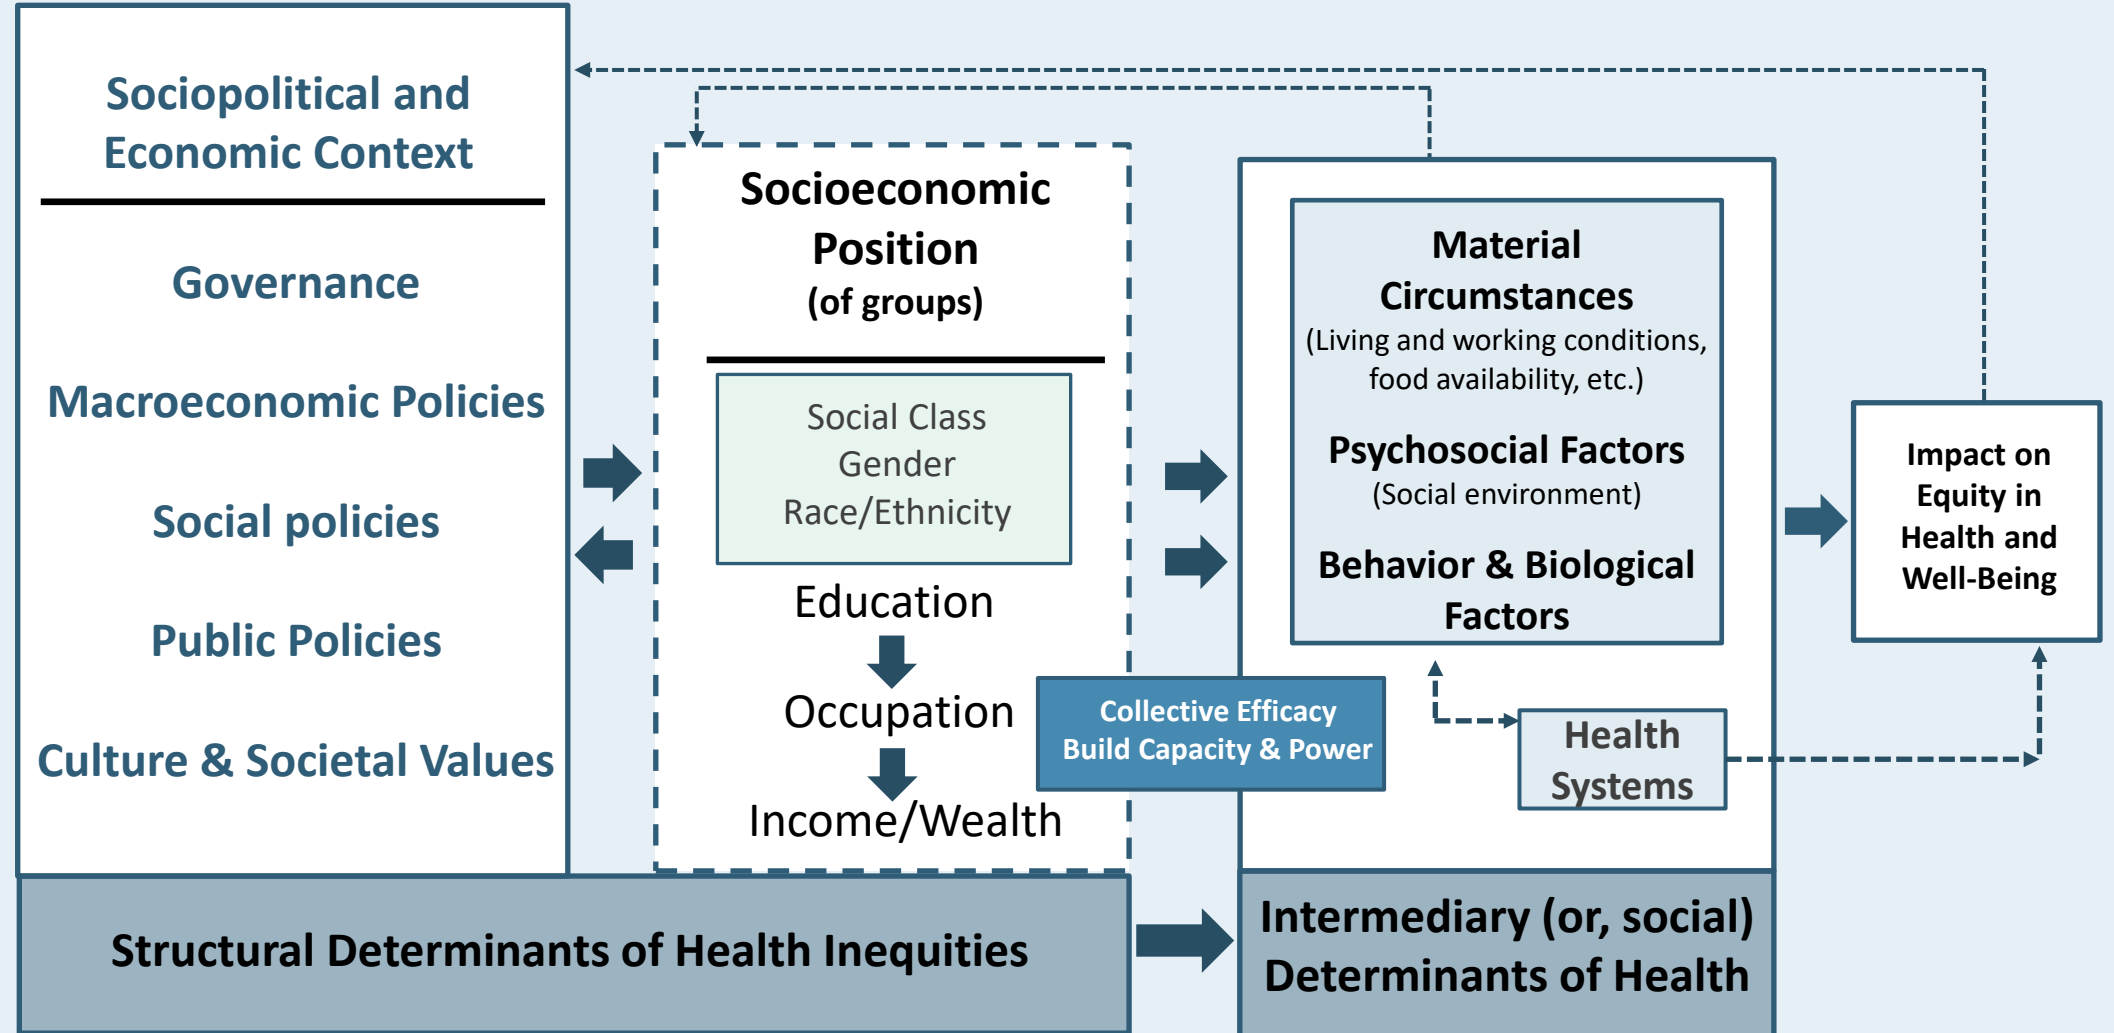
Sociopolitical and Economic Context

Governance

Macroeconomic Policies

Social policies

Public Policies

Culture & Societal Values

Socioeconomic Position (of groups)

Social Class
Gender
Race/Ethnicity

Education

Occupation

Income/Wealth

Material Circumstances
(Living and working conditions, food availability, etc.)

Psychosocial Factors
(Social environment)

Behavior & Biological Factors

Collective Efficacy
Build Capacity & Power

Health Systems

Impact on Equity in Health and Well-Being

Structural Determinants of Health Inequities

Intermediary (or, social) Determinants of Health